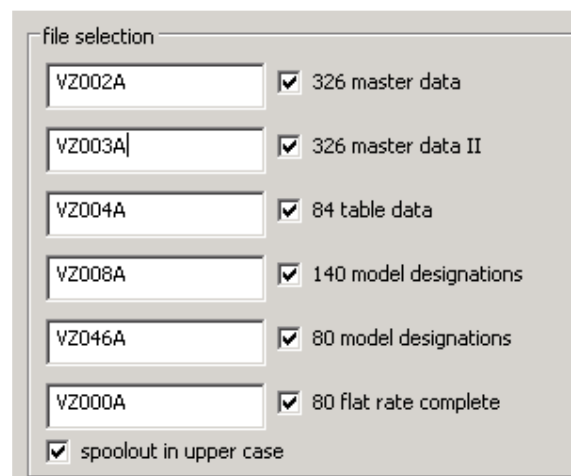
file selection

VZ002A
326 master data

VZ003A
326 master data II

VZ004A
84 table data

VZ008A
140 model designations

VZ046A
80 model designations

VZ000A
80 flat rate complete

spoolout in upper case